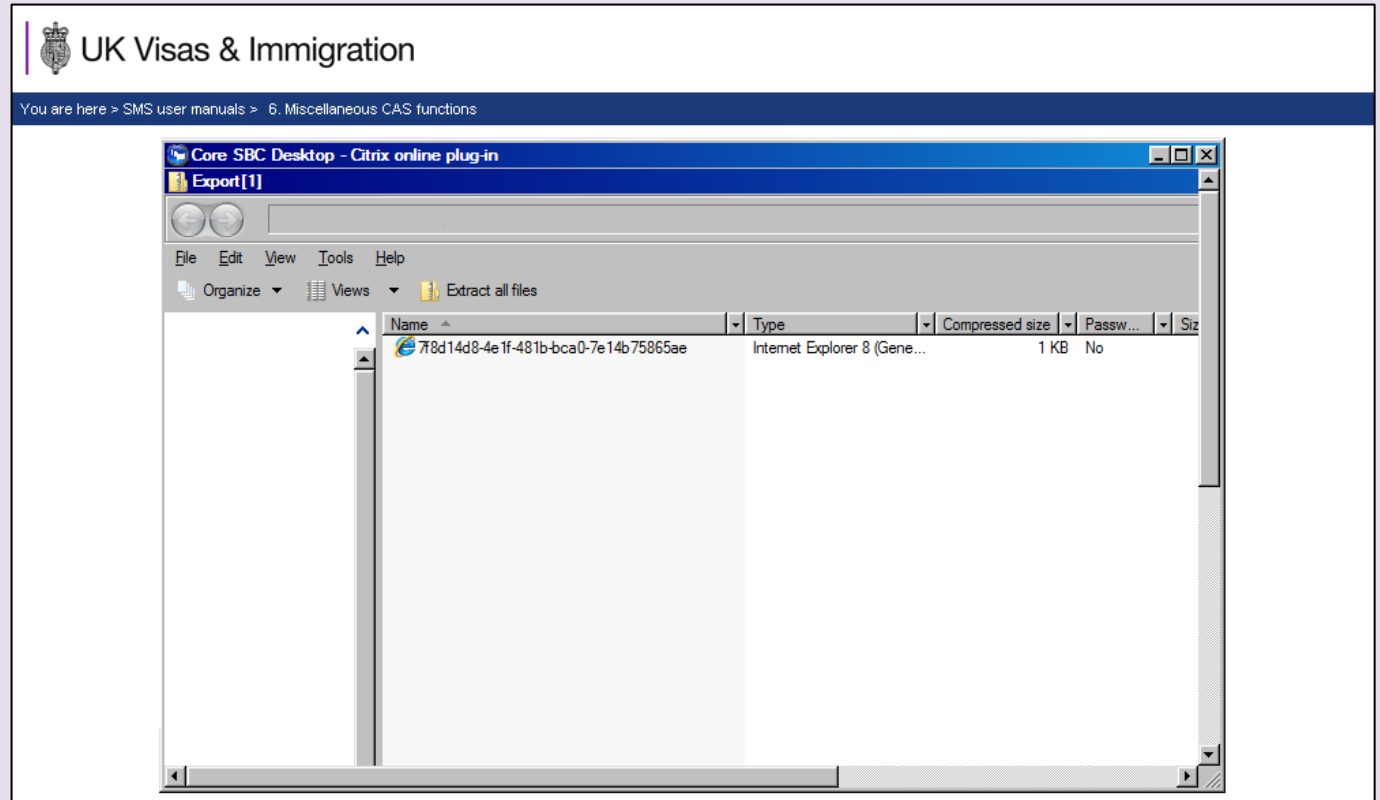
UK Visas & Immigration

You are here > SMS user manuals > 6. Miscellaneous CAS functions

Core SBC Desktop - Citrix online plug-in

Export[1]

File Edit View Tools Help

Organize Views Extract all files

| Name | Type | Compressed size | Passw... | Siz |
|---|---|---|---|---|
| 7f8d14d8-4e1f-481b-bca0-7e14b75865ae | Internet Explorer 8 (Gene... | 1 KB | No | |